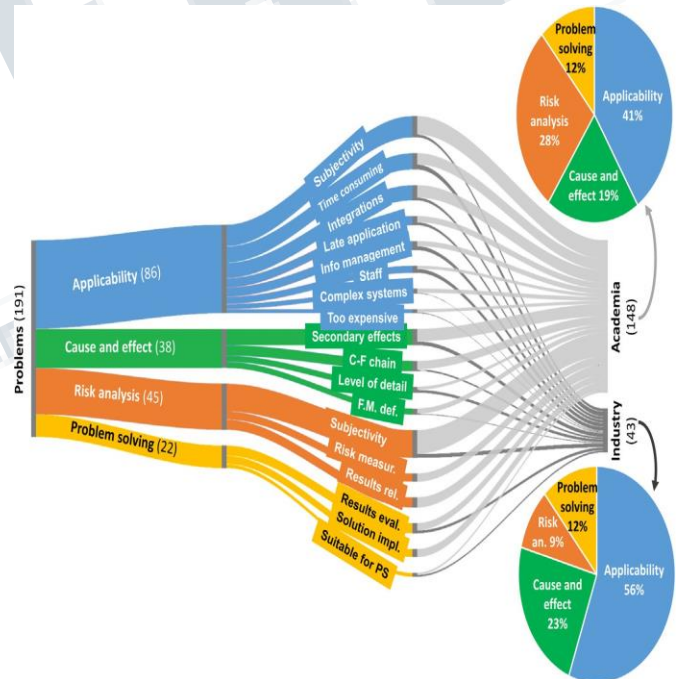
Problems (191)

Applicability (86)

Cause and effect (38)

Risk analysis (45)

Problem solving (22)

Subjectivity

Time consuming

Integrations

Late application

Info management

Staff

Complex systems

Too expensive

Secondary effects

C-F chain

Level of detail

F.M. def.

Subjectivity

Risk measur.

Results rel.

Results eval.

Solution impl.

Suitable for PS

Academia (148)

Industry (43)

Problem solving 12%

Risk analysis 28%

Applicability 41%

Cause and effect 19%

Problem solving 12%

Risk an. 9%

Cause and effect 23%

Applicability 56%